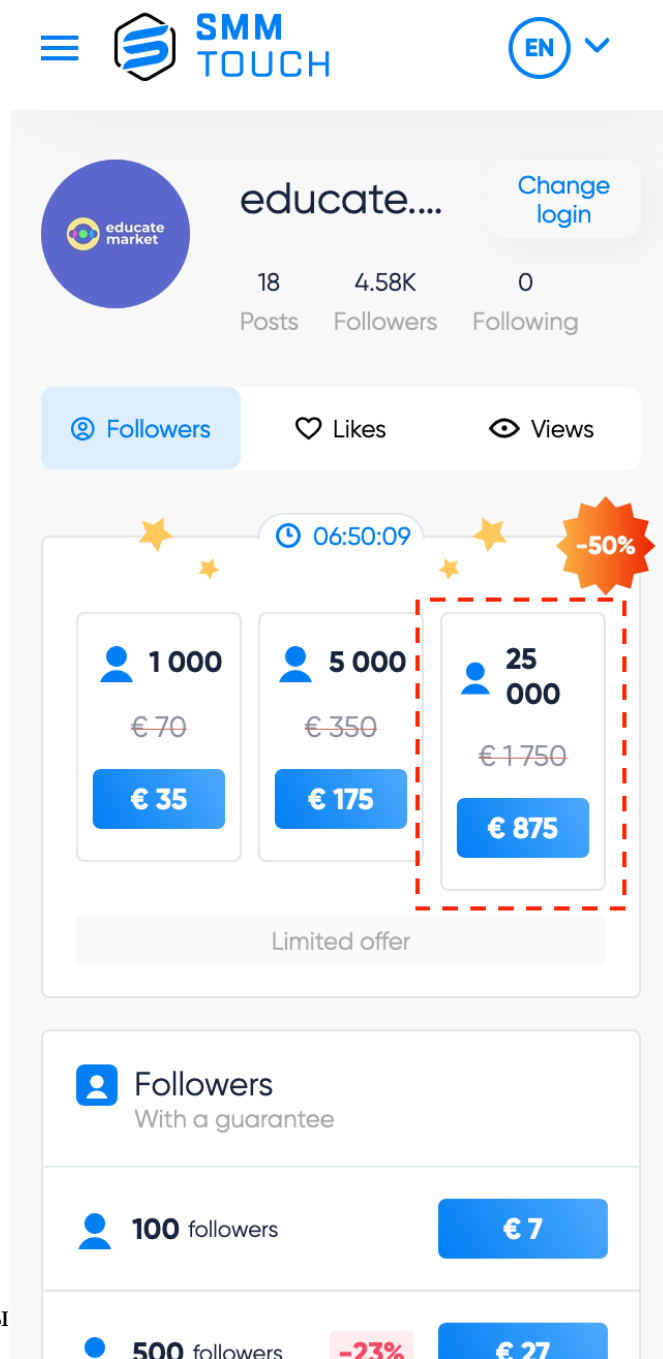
SMM TOUCH

EN

educate market

educate....

Change login

18 Posts

4.58K Followers

0 Following

Followers

Likes

Views

06:50:09

-50%

1 000

€ 70

€ 35

5 000

€ 350

€ 175

25 000

€ 1 750

€ 875

Limited offer

Followers

With a guarantee

100 followers

€ 7

500 followers

-23%

€ 27